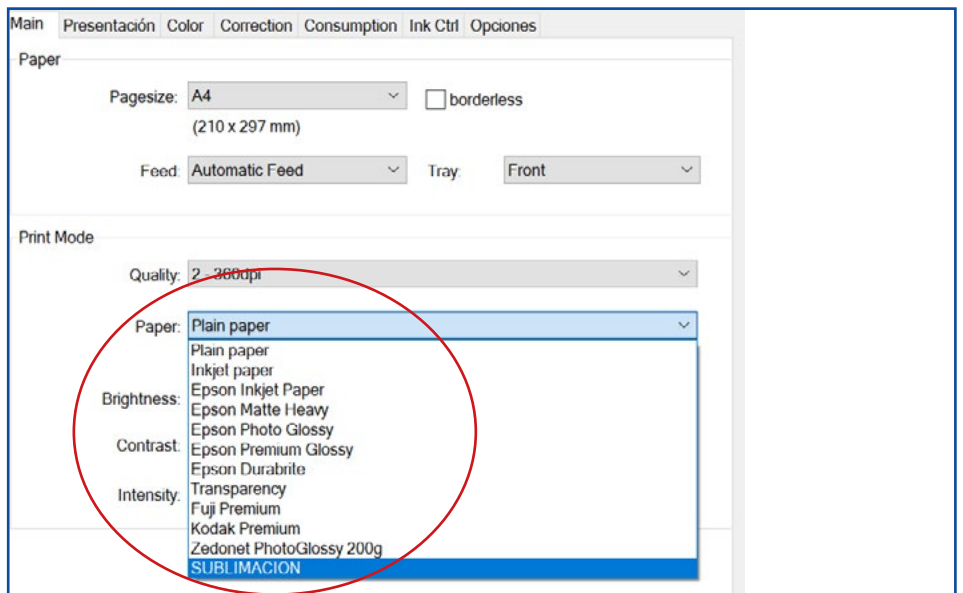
Main | Presentación | Color | Correction | Consumption | Ink Ctrl | Opciones

Paper

Pagesize: A4

borderless

(210 x 297 mm)

Feed: Automatic Feed

Tray: Front

Print Mode

Quality: 2 - 360dpi

Paper: Plain paper

Plain paper
Inkjet paper
Epson Inkjet Paper
Epson Matte Heavy
Epson Photo Glossy
Epson Premium Glossy
Epson Durabrite
Transparency
Fuji Premium
Kodak Premium
Zedonet PhotoGlossy 200g
SUBLIMACION

Brightness:

Contrast:

Intensity: